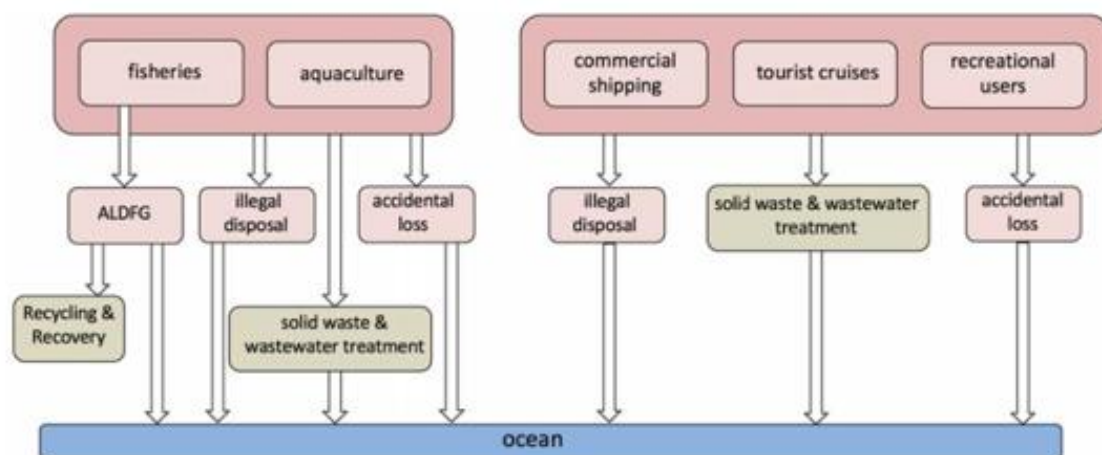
fisheries

aquaculture

commercial shipping

tourist cruises

recreational users

ALDFG

illegal disposal

accidental loss

illegal disposal

solid waste & wastewater treatment

accidental loss

Recycling & Recovery

solid waste & wastewater treatment

ocean